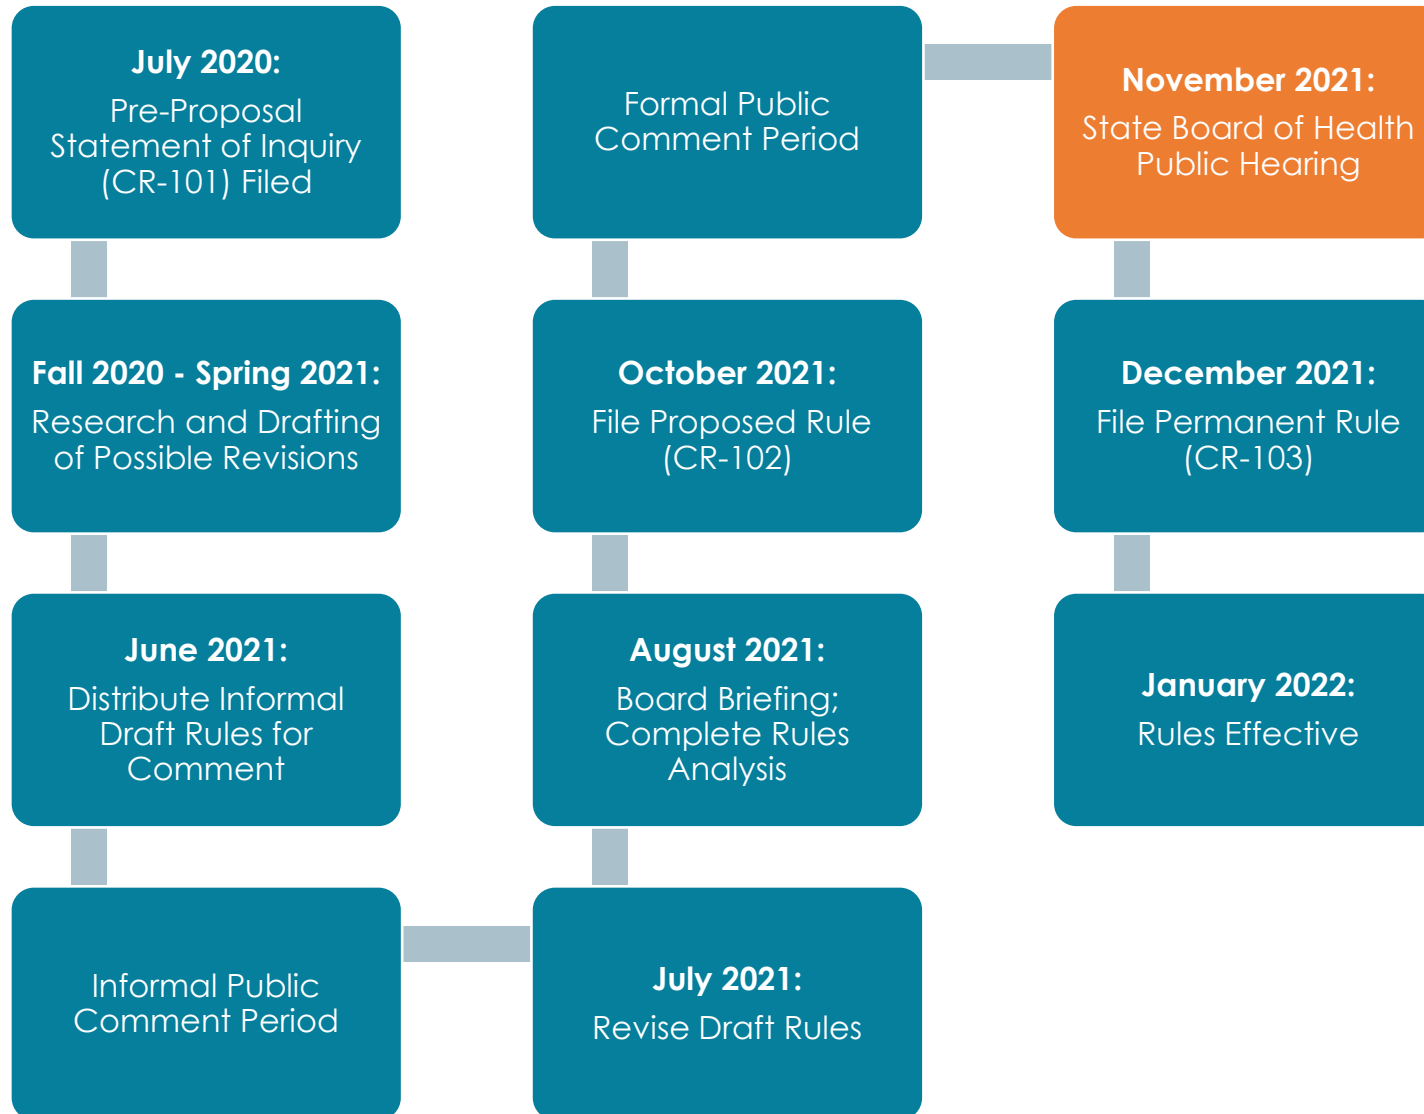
July 2020:
Pre-Proposal Statement of Inquiry (CR-101) Filed

Fall 2020 - Spring 2021:
Research and Drafting of Possible Revisions

June 2021:
Distribute Informal Draft Rules for Comment

Informal Public Comment Period

July 2021:
Revise Draft Rules

August 2021:
Board Briefing; Complete Rules Analysis

October 2021:
File Proposed Rule (CR-102)

Formal Public Comment Period

November 2021:
State Board of Health Public Hearing

December 2021:
File Permanent Rule (CR-103)

January 2022:
Rules Effective